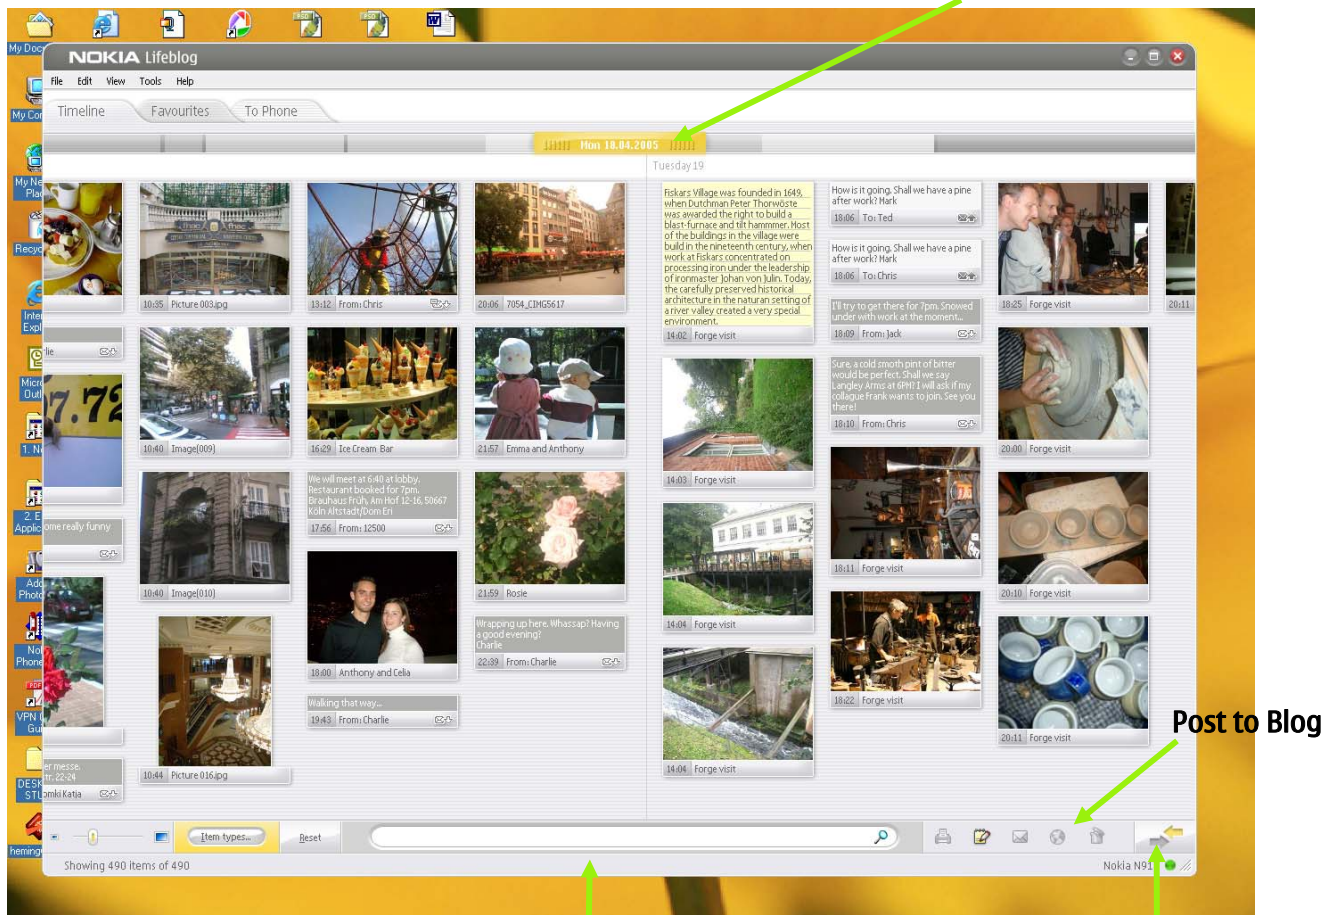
My Doc

My Com

My Ne Pla

Recyc

Inte Expl

Micr Outl

1. N

2. E Applic

Add Photo

No Phone

VPN Gu

DESK STU

heming

NOKIA Lifeblog

File Edit View Tools Help

Timeline Favourites To Phone

Mon 18.04.2005

Tuesday 19

10:35 Picture 003.jpg

13:12 From: Chris

20:06 7054_CIMG5617

Fiskars Village was founded in 1649, when Dutchman Peter Thorwöste was awarded the right to build a blast-furnace and tilt hammmer. Most of the buildings in the village were build in the nineteenth century, when work at Fiskars concentrated on processing iron under the leadership of ironmaster Johan von Julin. Today, the carefully preserved historical architecture in the naturan setting of a river valley created a very special environment.

14:02 Forge visit

How is it going. Shall we have a pine after work? Mark

18:06 To: Ted

How is it going. Shall we have a pine after work? Mark

18:06 To: Chris

I'll try to get there for 7pm. Snowed under with work at the moment...

18:09 From: Jack

18:25 Forge visit

20:11

lle

10:40 Image[009]

16:29 Ice Cream Bar

21:57 Emma and Anthony

14:03 Forge visit

Sure, a cold smoth pint of bitter would be perfect. Shall we say Langley Arms at 6PM? I will ask if my collague Frank wants to join. See you there!

18:10 From: Chris

20:00 Forge visit

7.72

ome really funny

10:40 Image[010]

We will meet at 6:40 at lobby. Restaurant booked for 7pm. Brauhaus Früh, Am Hof 12-16, 50667 Köln Altstadt/Dom Eri

17:56 From: 12500

21:59 Rosie

14:04 Forge visit

18:11 Forge visit

20:10 Forge visit

18:00 Anthony and Celia

Wrapping up here. Whassap? Having a good evening? Charlie

22:39 From: Charlie

14:04 Forge visit

18:22 Forge visit

20:11 Forge visit

Walking that way...

19:43 From: Charlie

er messe. tr. 22-24

omki Katja

10:44 Picture 016.jpg

Post to Blog

Item types...

Reset

Showing 490 items of 490

Nokia N91